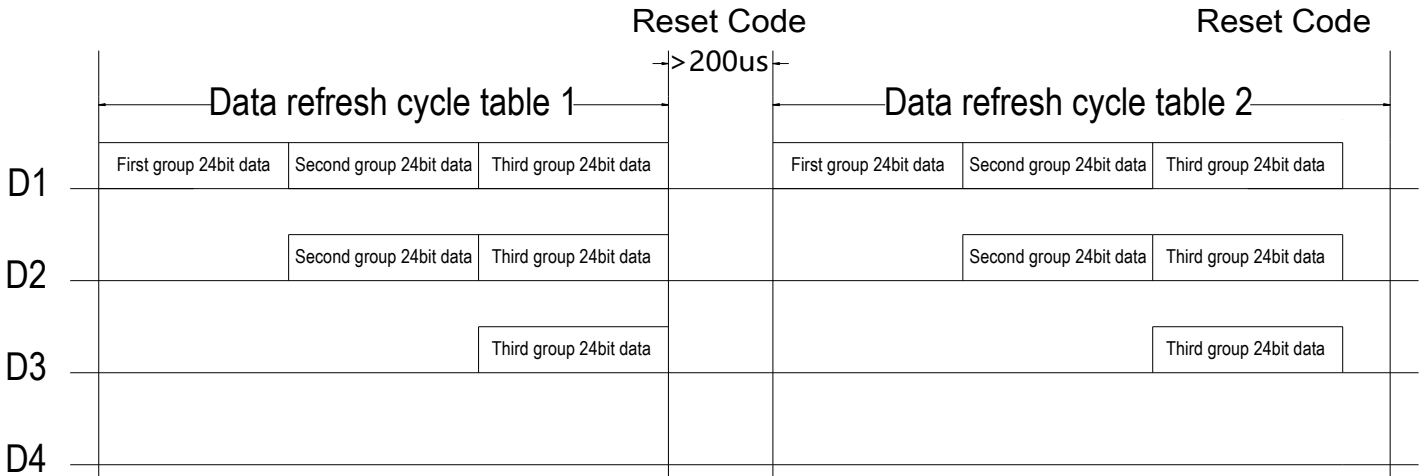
Reset Code

Reset Code

>200us

Data refresh cycle table 1

Data refresh cycle table 2

D1

First group 24bit data | Second group 24bit data | Third group 24bit data

First group 24bit data | Second group 24bit data | Third group 24bit data

D2

Second group 24bit data | Third group 24bit data

Second group 24bit data | Third group 24bit data

D3

Third group 24bit data

Third group 24bit data

D4